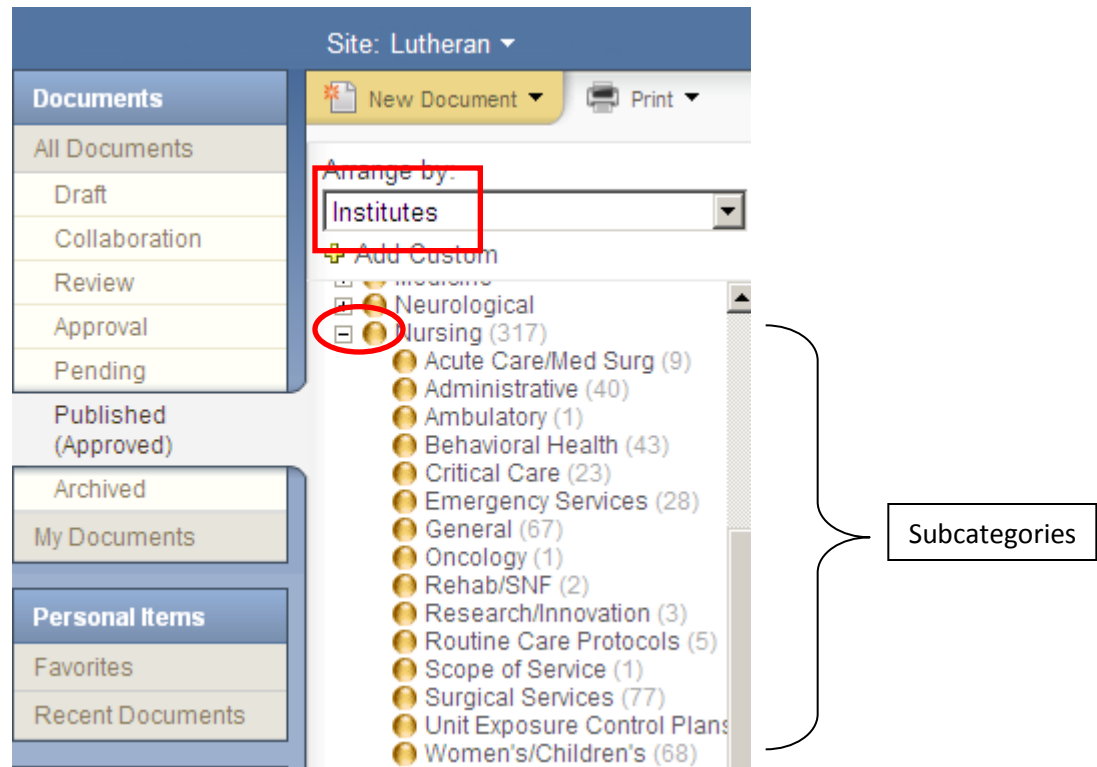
Site: Lutheran ▾

Documents
All Documents
Draft
Collaboration
Review
Approval
Pending
Published (Approved)
Archived
My Documents

Personal Items
Favorites
Recent Documents

New Document ▾
Print ▾

Arrange by:
Institutes
Add Custom

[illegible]
Neurological
Nursing (317)
Acute Care/Med Surg (9)
Administrative (40)
Ambulatory (1)
Behavioral Health (43)
Critical Care (23)
Emergency Services (28)
General (67)
Oncology (1)
Rehab/SNF (2)
Research/Innovation (3)
Routine Care Protocols (5)
Scope of Service (1)
Surgical Services (77)
Unit Exposure Control Plans
Women's/Children's (68)

Subcategories